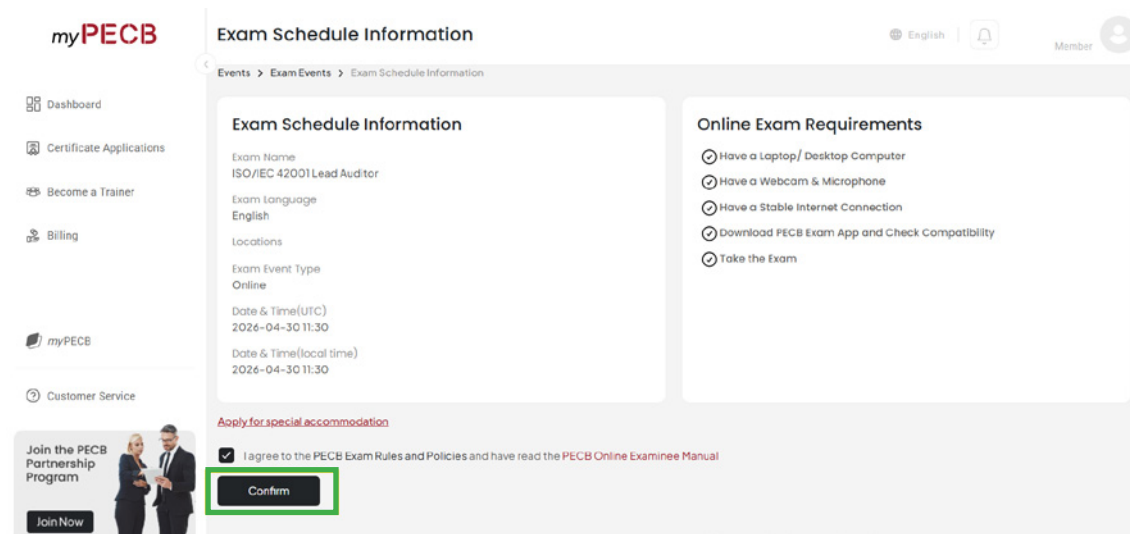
myPECB

Dashboard

Certificate Applications

Become a Trainer

Billing

myPECB

Customer Service

Join the PECB Partnership Program

Join Now

Exam Schedule Information

English

Member

Events > Exam Events > Exam Schedule Information

Exam Schedule Information

Exam Name
ISO/IEC 42001 Lead Auditor

Exam Language
English

Locations

Exam Event Type
Online

Date & Time(UTC)
2026-04-30 11:30

Date & Time(local time)
2026-04-30 11:30

Online Exam Requirements

Have a Laptop/ Desktop Computer

Have a Webcam & Microphone

Have a Stable Internet Connection

Download PECB Exam App and Check Compatibility

Take the Exam

Apply for special accommodation

I agree to the PECB Exam Rules and Policies and have read the PECB Online Examinee Manual

Confirm